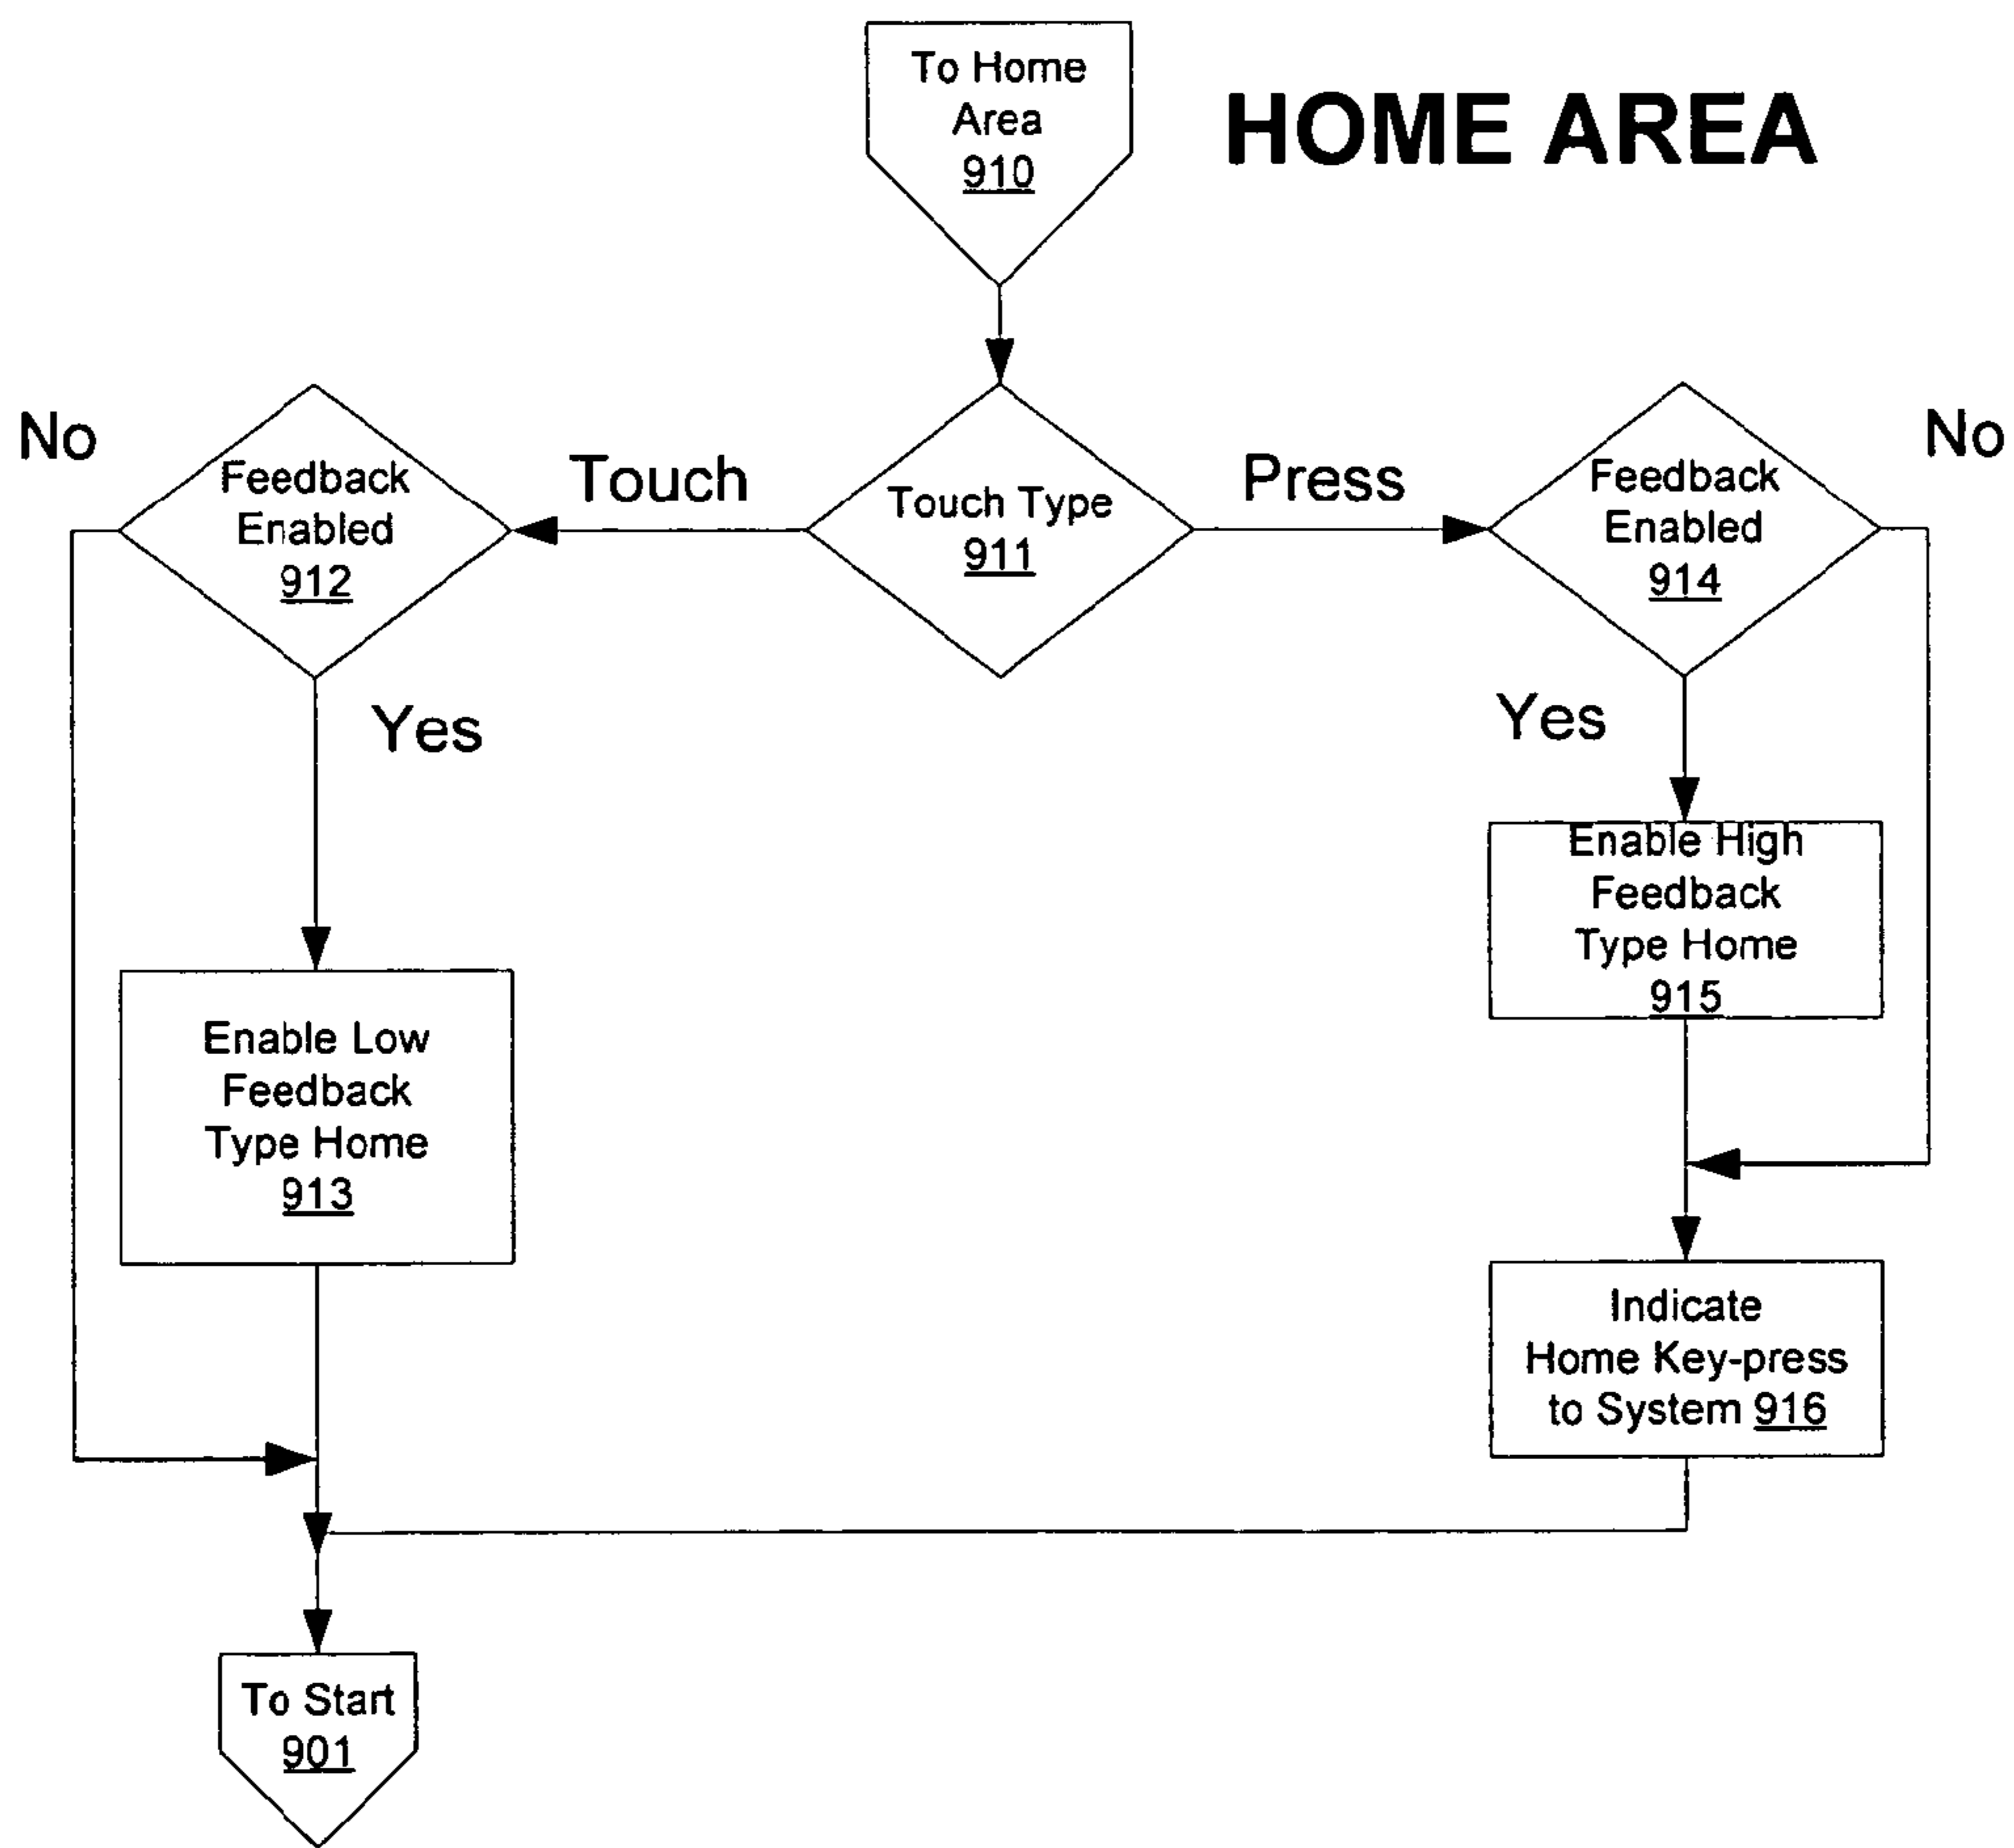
To Home Area 910

HOME AREA

No

Feedback Enabled 912

Touch

Touch Type 911

Press

Feedback Enabled 914

No

Yes

Yes

Enable High Feedback Type Home 915

Enable Low Feedback Type Home 913

Indicate Home Key-press to System 916

To Start 901